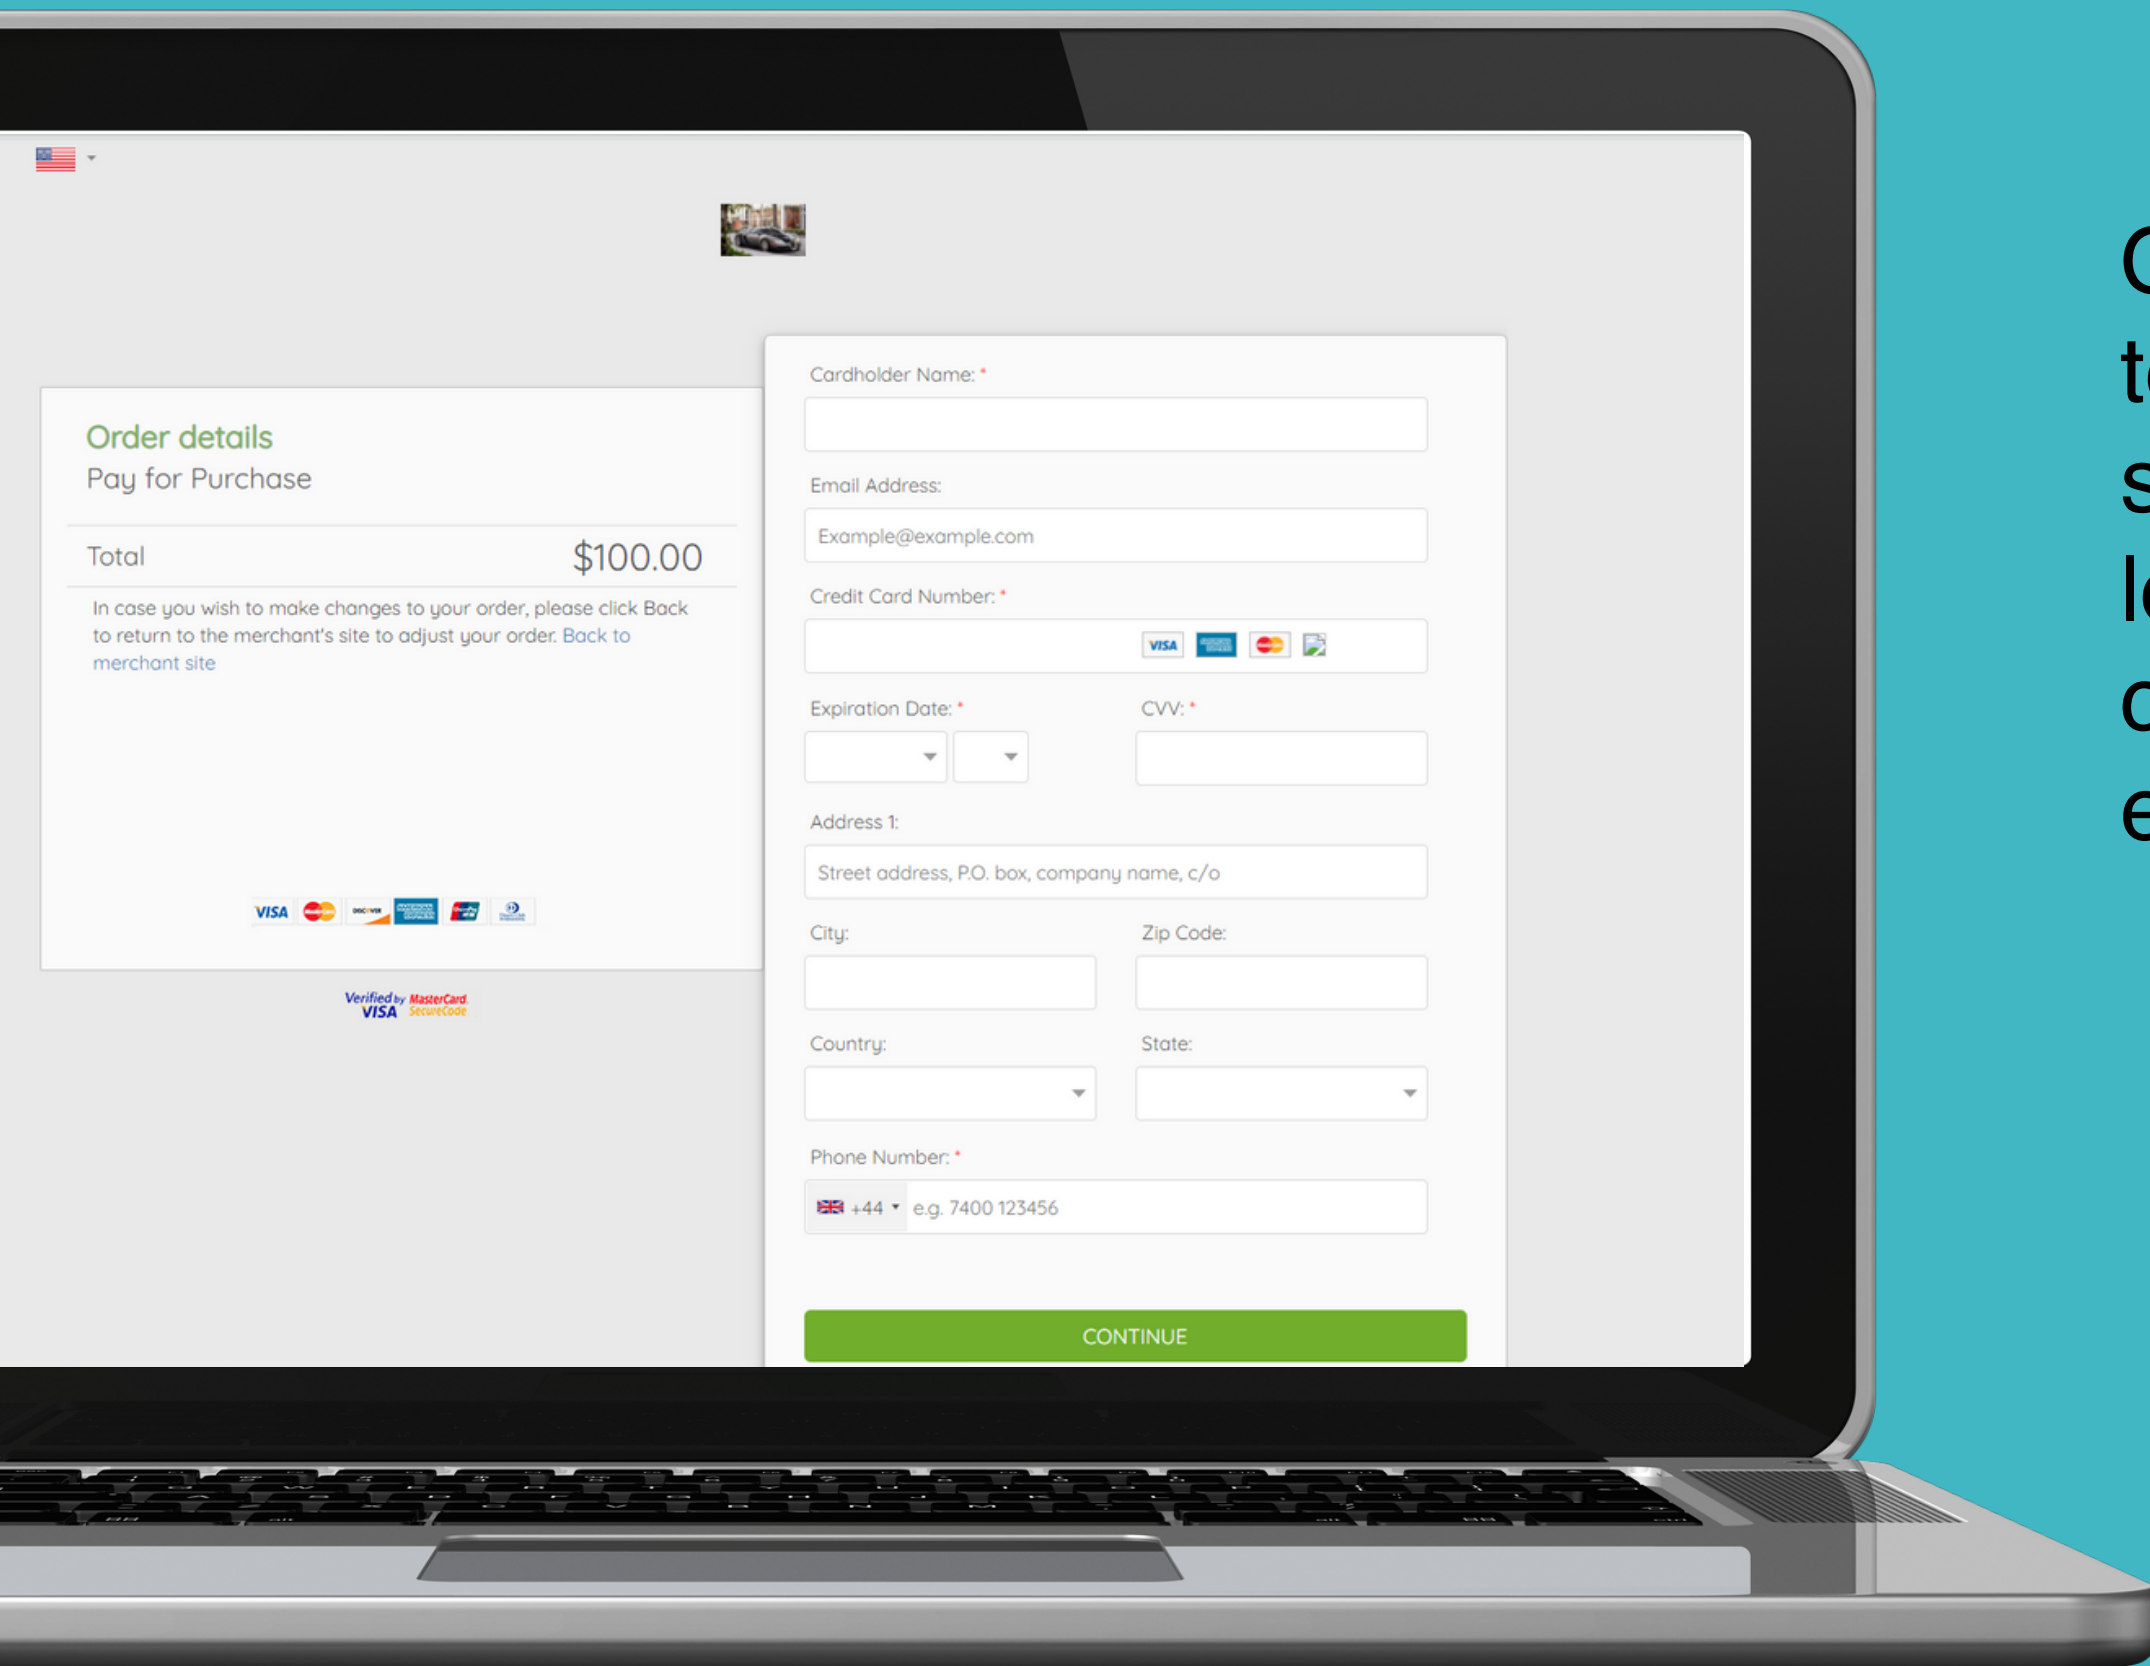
Order details
Pay for Purchase

Total $100.00

In case you wish to make changes to your order, please click Back to return to the merchant's site to adjust your order. Back to merchant site

VISA DISCOVER

Verified by VISA MasterCard SecureCode

Cardholder Name: *

Email Address:
Example@example.com

Credit Card Number: *
VISA

Expiration Date: *
CVV: *

Address 1:
Street address, P.O. box, company name, c/o

City:
Zip Code:

Country:
State:

Phone Number: *
+44 e.g. 7400 123456

CONTINUE

C
t
s
l
c
e